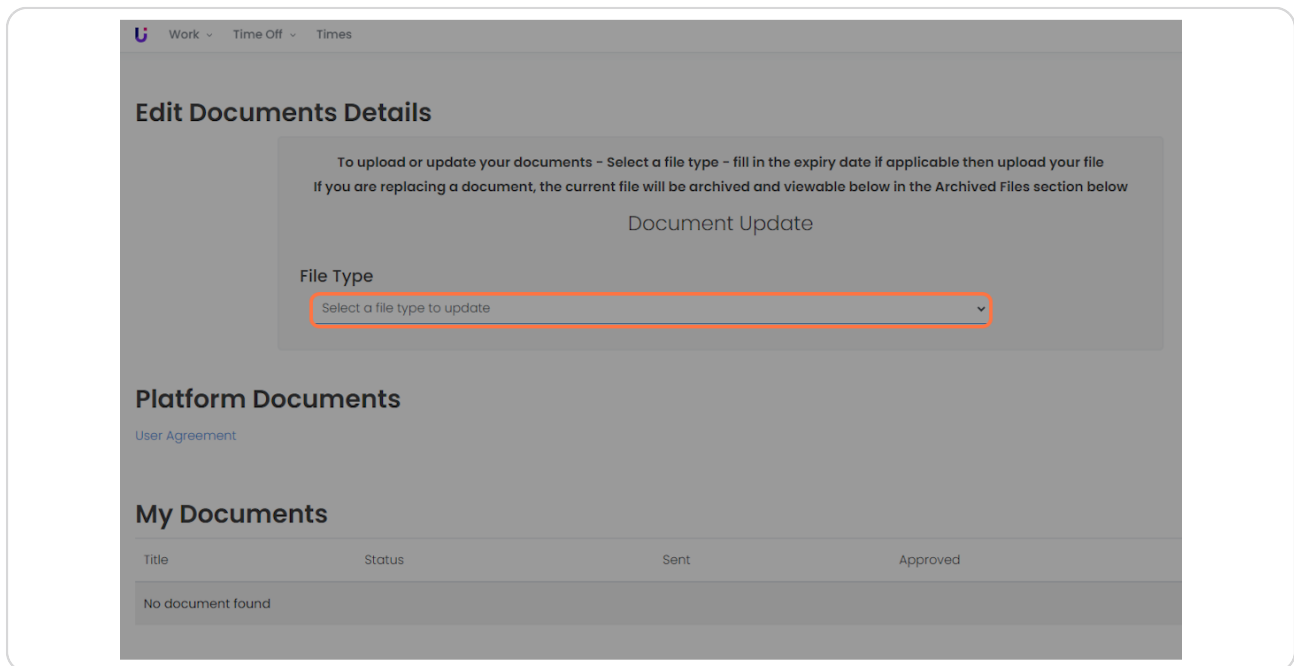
U Work Time Off Times

Edit Documents Details

To upload or update your documents - Select a file type - fill in the expiry date if applicable then upload your file
If you are replacing a document, the current file will be archived and viewable below in the Archived Files section below

Document Update

File Type

Select a file type to update

Platform Documents

User Agreement

My Documents

| Title | Status | Sent | Approved |
|---|---|---|---|
| No document found | | | |